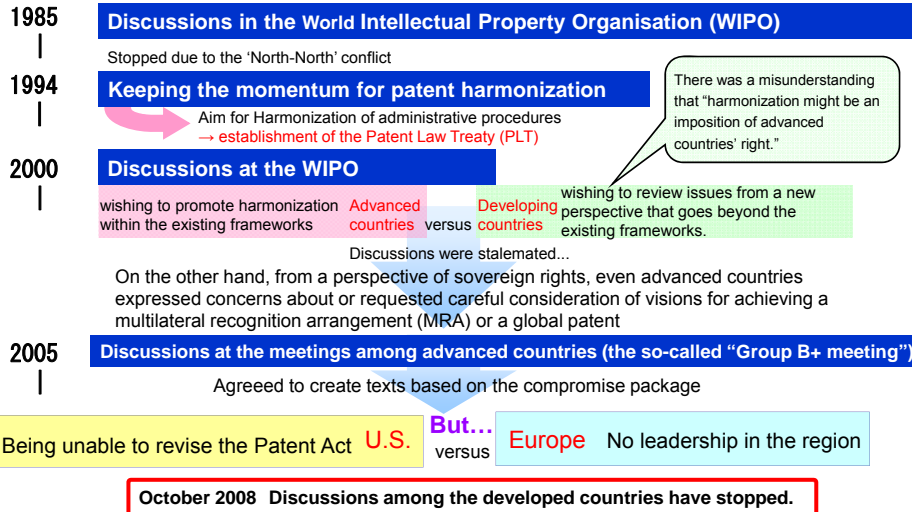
1985

Discussions in the World Intellectual Property Organisation (WIPO)

Stopped due to the 'North-North' conflict

1994

Keeping the momentum for patent harmonization

Aim for Harmonization of administrative procedures → establishment of the Patent Law Treaty (PLT)

There was a misunderstanding that "harmonization might be an imposition of advanced countries' right."

2000

Discussions at the WIPO

wishing to promote harmonization within the existing frameworks Advanced countries versus Developing countries wishing to review issues from a new perspective that goes beyond the existing frameworks.

Discussions were stalemated...

On the other hand, from a perspective of sovereign rights, even advanced countries expressed concerns about or requested careful consideration of visions for achieving a multilateral recognition arrangement (MRA) or a global patent

2005

Discussions at the meetings among advanced countries (the so-called "Group B+ meeting")

Agreeed to create texts based on the compromise package

Being unable to revise the Patent Act U.S. But… versus Europe No leadership in the region

October 2008 Discussions among the developed countries have stopped.